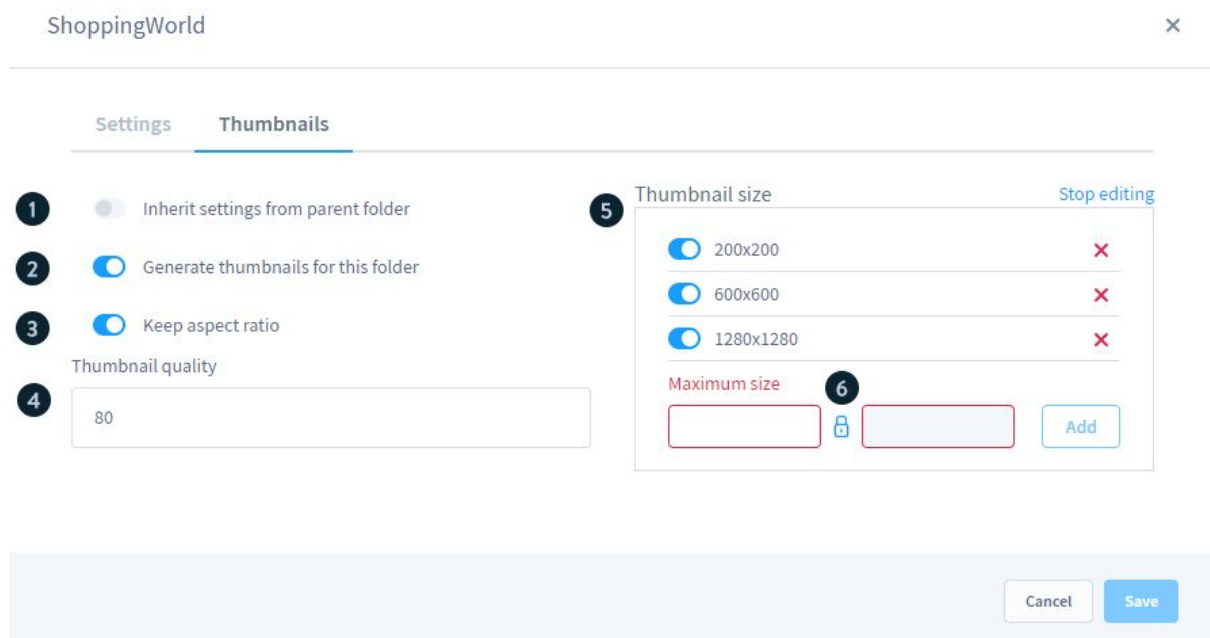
ShoppingWorld

×

Settings Thumbnails

1 Inherit settings from parent folder

2 Generate thumbnails for this folder

3 Keep aspect ratio

Thumbnail quality

4 80

5 Thumbnail size

Stop editing

200x200 ×

600x600 ×

1280x1280 ×

Maximum size

6

Add

Cancel

Save